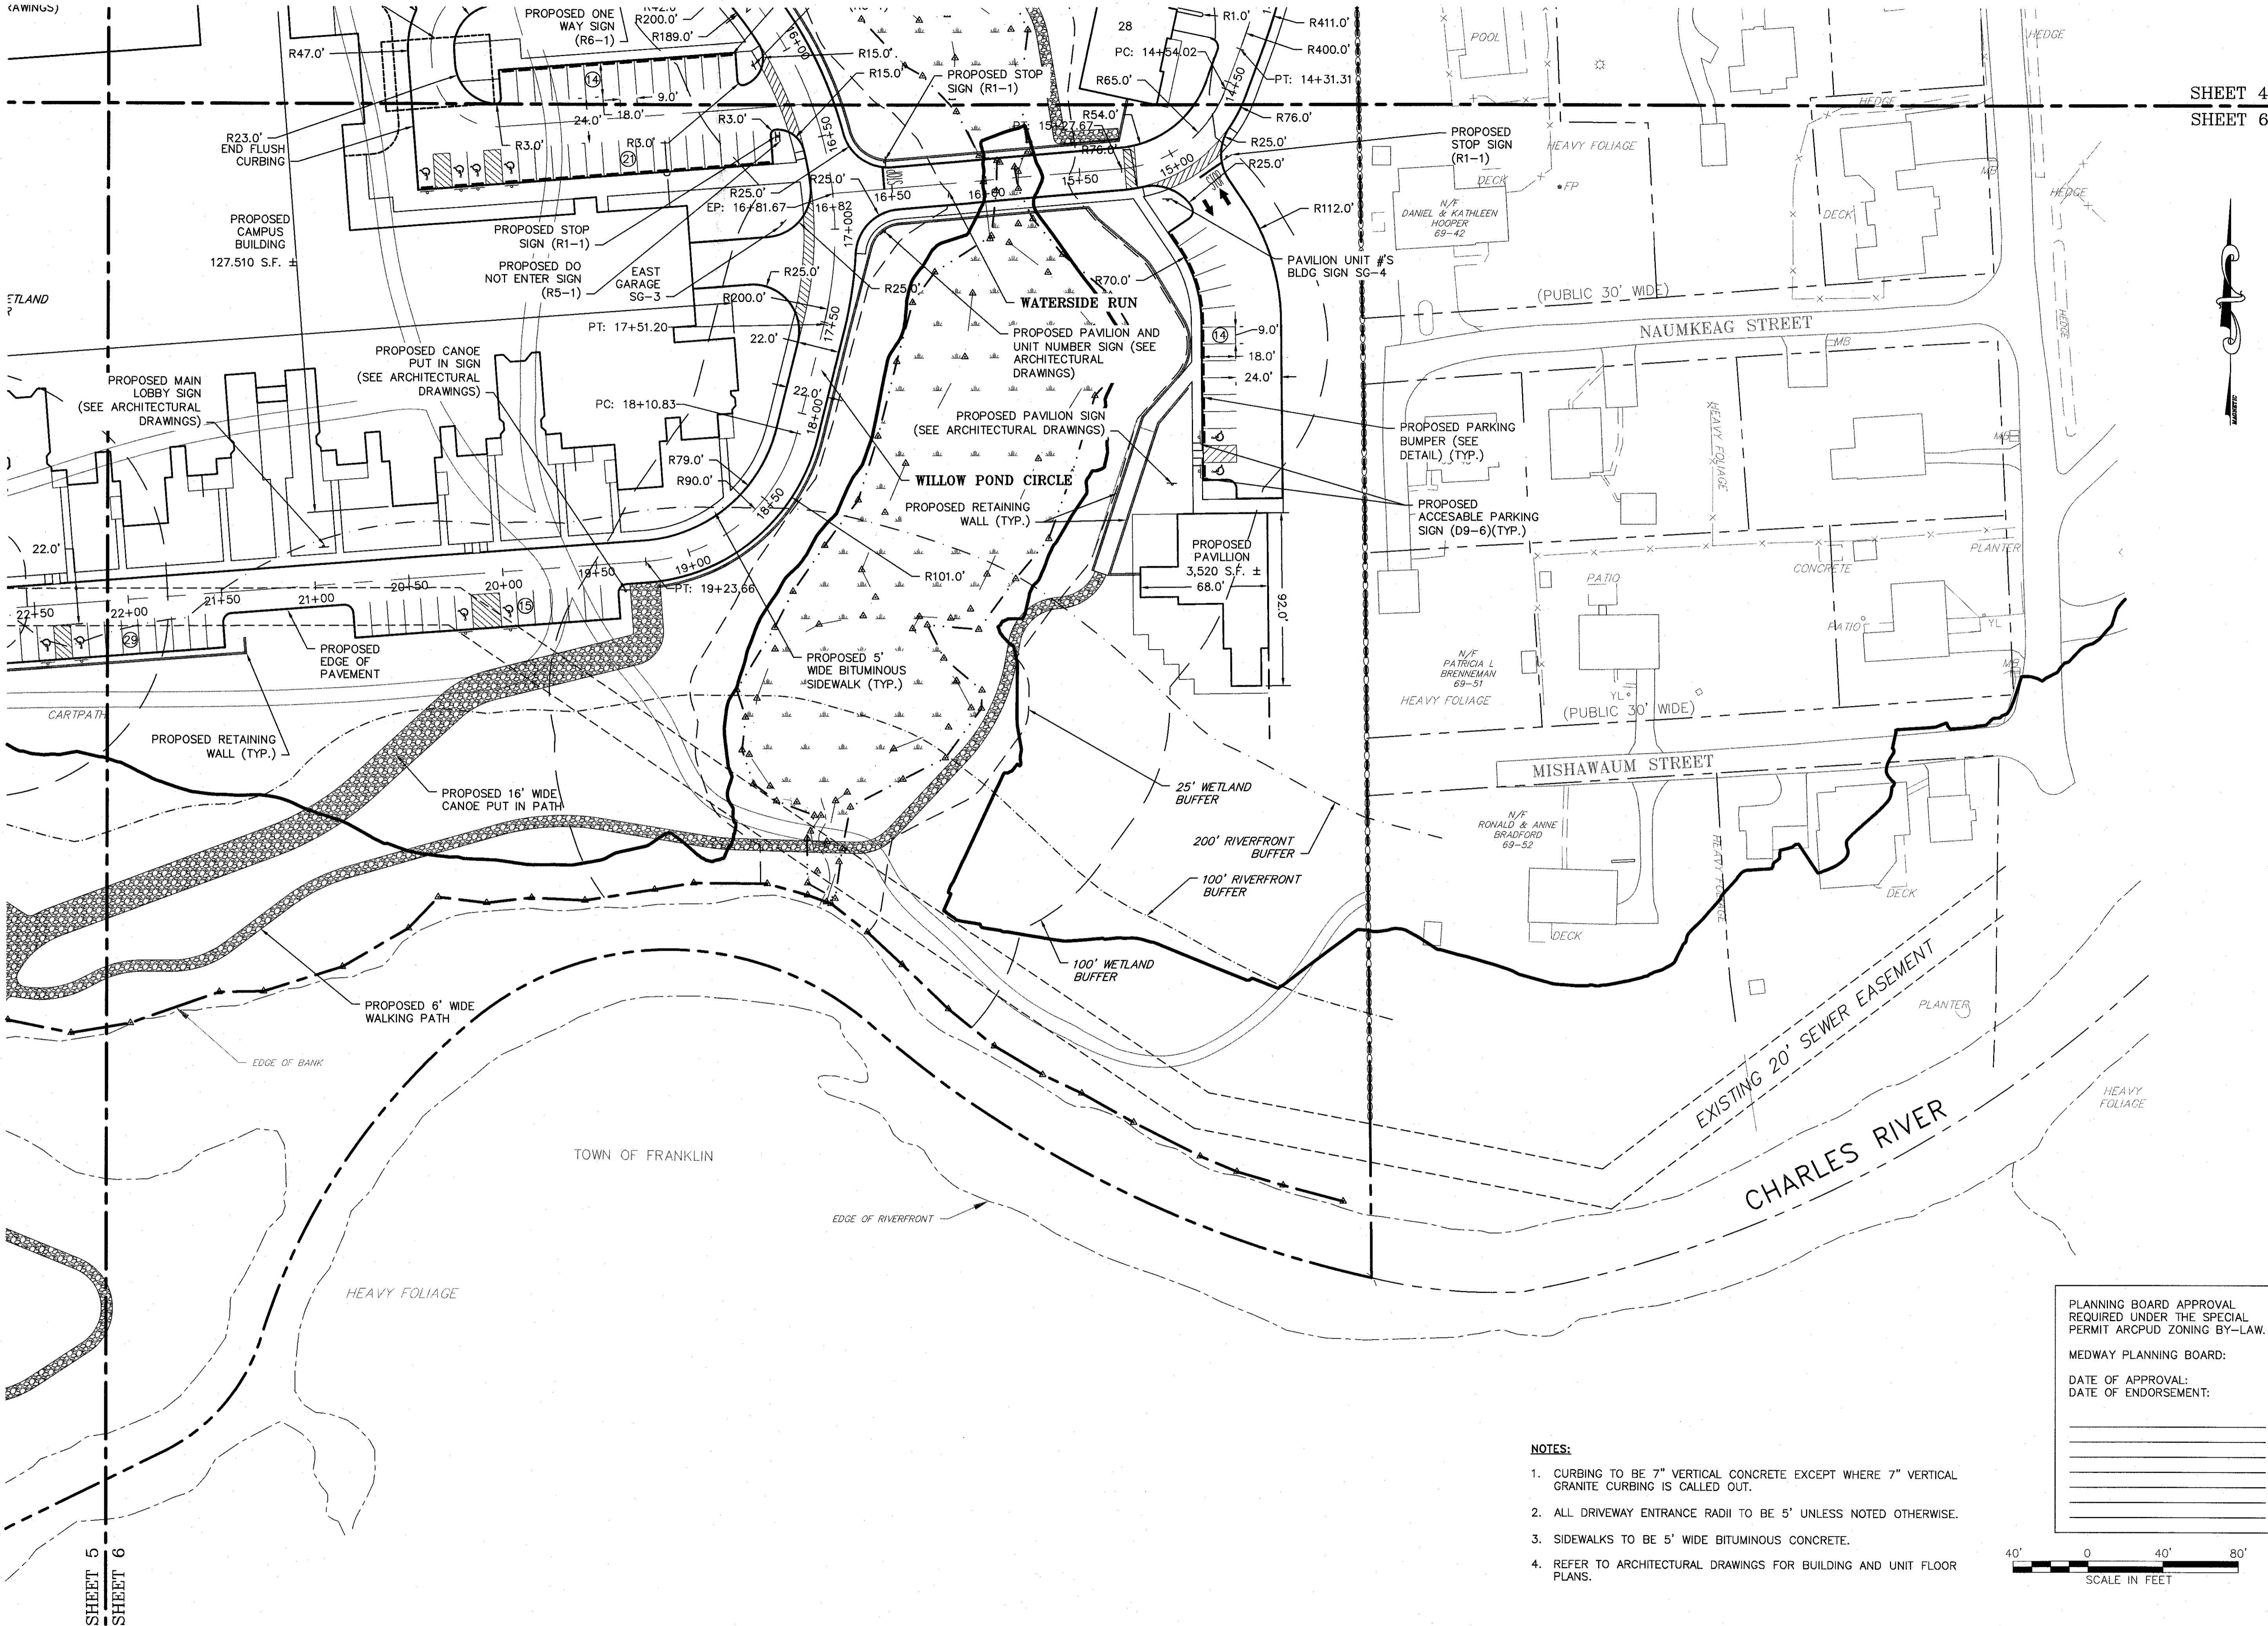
RAWINGS)

PROPOSED ONE WAY SIGN (R6–1)

R200.0'

R189.0'

R47.0'

14

9.0'

18.0'

24.0'

R3.0'

R3.0'

R3.0'

21

R23.0' END FLUSH CURBING

R15.0'

R15.0'

PROPOSED STOP SIGN (R1–1)

28

PC: 14+54.02

R65.0'

R1.0'

R411.0'

R400.0'

PT: 14+31.31

R54.0'

PT: 15+27.67

R76.0'

R76.0'

R25.0'

R25.0'

15+00

15+50

16+00

16+50

16+50

17+00

16+82

R25.0'

EP: 16+81.67

R25.0'

PROPOSED STOP SIGN (R1–1)

PROPOSED DO NOT ENTER SIGN (R5–1)

EAST GARAGE SG–3

PROPOSED CAMPUS BUILDING 127.510 S.F. ±

R112.0'

PAVILION UNIT #'S BLDG SIGN SG–4

R25.0'

R25.0'

R200.0'

PT: 17+51.20

22.0'

17+50

R70.0'

WATERSIDE RUN

PROPOSED PAVILION AND UNIT NUMBER SIGN (SEE ARCHITECTURAL DRAWINGS)

14

9.0'

18.0'

24.0'

ETLAND

PROPOSED CANOE PUT IN SIGN (SEE ARCHITECTURAL DRAWINGS)

PROPOSED MAIN LOBBY SIGN (SEE ARCHITECTURAL DRAWINGS)

PC: 18+10.83

22.0'

18+00

PROPOSED PAVILION SIGN (SEE ARCHITECTURAL DRAWINGS)

R79.0'

R90.0'

WILLOW POND CIRCLE

18+50

PROPOSED RETAINING WALL (TYP.)

PROPOSED PAVILLION 3,520 S.F. ± 68.0'

92.0'

22.0'

19+00

19+50

PT: 19+23.66

R101.0'

22+50

22+00

21+50

21+00

20+50

20+00

15

29

PROPOSED EDGE OF PAVEMENT

PROPOSED 5' WIDE BITUMINOUS SIDEWALK (TYP.)

CARTPATH

PROPOSED RETAINING WALL (TYP.)

PROPOSED 16' WIDE CANOE PUT IN PATH

25' WETLAND BUFFER

200' RIVERFRONT BUFFER

100' RIVERFRONT BUFFER

100' WETLAND BUFFER

PROPOSED 6' WIDE WALKING PATH

EDGE OF BANK

TOWN OF FRANKLIN

EDGE OF RIVERFRONT

HEAVY FOLIAGE

POOL

HEDGE

SHEET 4

SHEET 6

HEDGE

PROPOSED STOP SIGN (R1–1)

HEAVY FOLIAGE

DECK

FP

N/F DANIEL & KATHLEEN HOOPER 69–42

DECK

MB

HEDGE

(PUBLIC 30' WIDE)

NAUMKEAG STREET

MB

HEDGE

PROPOSED PARKING BUMPER (SEE DETAIL) (TYP.)

HEAVY FOLIAGE

MB

PROPOSED ACCESABLE PARKING SIGN (D9–6)(TYP.)

PLANTER

PATIO

CONCRETE

PATIO

YL

N/F PATRICIA L BRENNEMAN 69–51

HEAVY FOLIAGE

YL

(PUBLIC 30' WIDE)

MB

MISHAWAUM STREET

N/F RONALD & ANNE BRADFORD 69–52

HEAVY FOLIAGE

DECK

DECK

EXISTING 20' SEWER EASEMENT

PLANTER

HEAVY FOLIAGE

CHARLES RIVER

PLANNING BOARD APPROVAL REQUIRED UNDER THE SPECIAL PERMIT ARCPUD ZONING BY–LAW.

MEDWAY PLANNING BOARD:

DATE OF APPROVAL:
DATE OF ENDORSEMENT:

NOTES:

1. CURBING TO BE 7" VERTICAL CONCRETE EXCEPT WHERE 7" VERTICAL GRANITE CURBING IS CALLED OUT.

2. ALL DRIVEWAY ENTRANCE RADII TO BE 5' UNLESS NOTED OTHERWISE.

3. SIDEWALKS TO BE 5' WIDE BITUMINOUS CONCRETE.

4. REFER TO ARCHITECTURAL DRAWINGS FOR BUILDING AND UNIT FLOOR PLANS.

40' 0 40' 80'
SCALE IN FEET

SHEET 5
SHEET 6